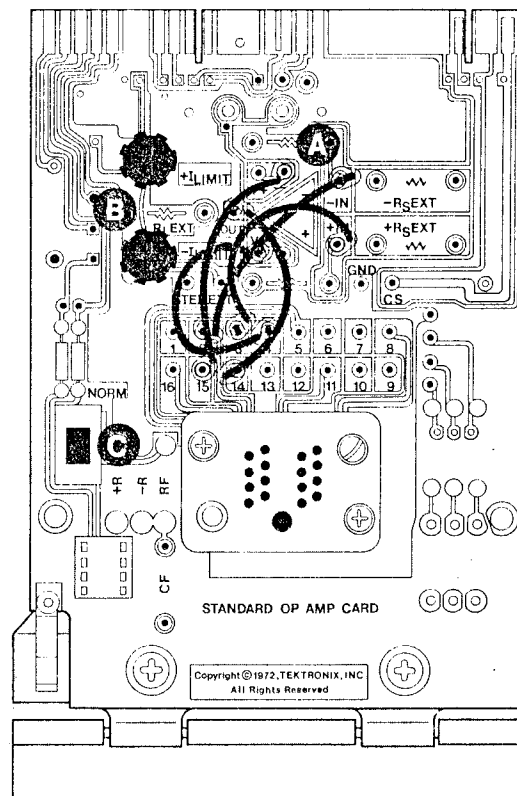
A

B

$+I_{LIMIT}$

$R_I$ EXT

OUT

$-I_{LIMIT}$

-IN

$-R_S$EXT

+IN

$+R_S$EXT

GND

CS

STEXT

1

5

6

7

8

16

15

14

13

12

11

10

9

NORM

C

+R

-R

RF

CF

STANDARD OP AMP CARD

Copyright © 1972, TEKTRONIX, INC
All Rights Reserved